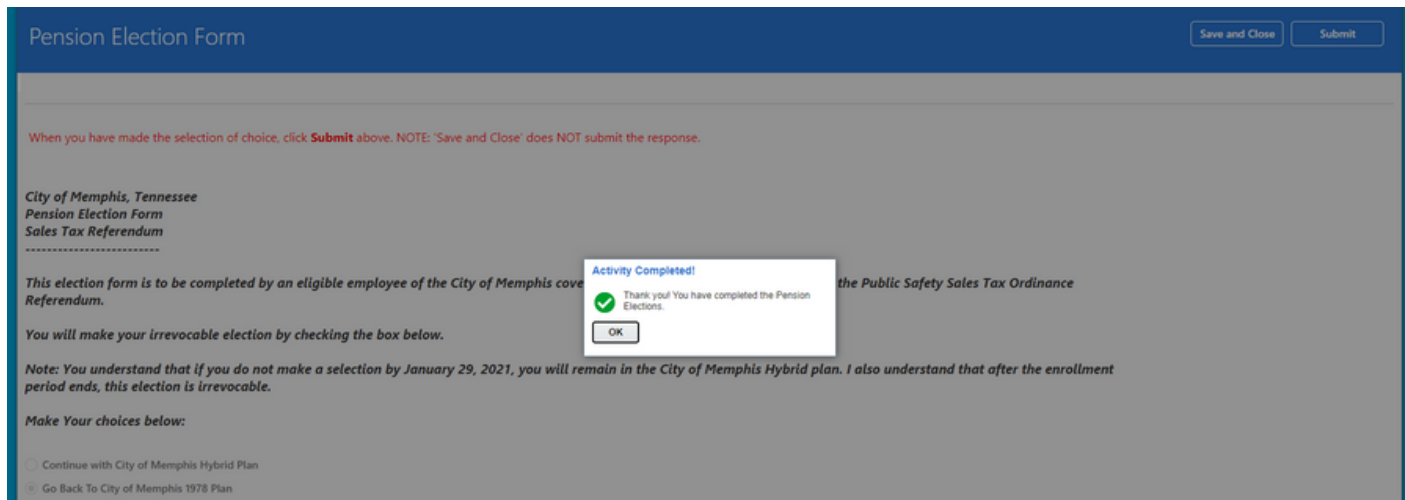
Pension Election Form

Save and Close

Submit

When you have made the selection of choice, click **Submit** above. NOTE: 'Save and Close' does NOT submit the response.

***City of Memphis, Tennessee***
***Pension Election Form***
***Sales Tax Referendum***
***-------------------------***

***This election form is to be completed by an eligible employee of the City of Memphis cove*** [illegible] ***the Public Safety Sales Tax Ordinance Referendum.***

Activity Completed!

Thank you! You have completed the Pension Elections.

OK

***You will make your irrevocable election by checking the box below.***

***Note: You understand that if you do not make a selection by January 29, 2021, you will remain in the City of Memphis Hybrid plan. I also understand that after the enrollment period ends, this election is irrevocable.***

***Make Your choices below:***

Continue with City of Memphis Hybrid Plan

Go Back To City of Memphis 1978 Plan